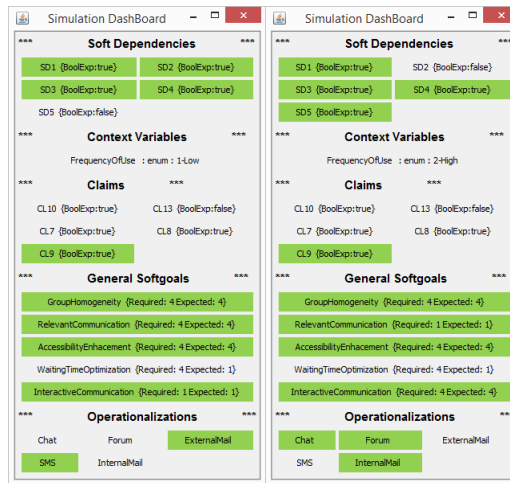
Simulation DashBoard

*** Soft Dependencies ***

SD1 {BoolExp:true} SD2 {BoolExp:true}
SD3 {BoolExp:true} SD4 {BoolExp:true}
SD5 {BoolExp:false}

Context Variables ***

FrequencyOfUse : enum : 1-Low

*** Claims ***

CL10 {BoolExp:true} CL13 {BoolExp:false}
CL7 {BoolExp:true} CL8 {BoolExp:true}
CL9 {BoolExp:true}

*** General Softgoals ***

GroupHomogeneity {Required: 4 Expected: 4}
RelevantCommunication {Required: 4 Expected: 4}
AccessibilityEnhacement {Required: 4 Expected: 4}
WaitingTimeOptimization {Required: 4 Expected: 1}
InteractiveCommunication {Required: 1 Expected: 1}

*** Operationalizations ***

Chat Forum ExternalMail
SMS InternalMail

Simulation DashBoard

*** Soft Dependencies

SD1 {BoolExp:true} SD2 {BoolExp:false}
SD3 {BoolExp:true} SD4 {BoolExp:true}
SD5 {BoolExp:true}

Context Variables ***

FrequencyOfUse : enum : 2-High

*** Claims ***

CL10 {BoolExp:true} CL13 {BoolExp:false}
CL7 {BoolExp:true} CL8 {BoolExp:true}
CL9 {BoolExp:true}

*** General Softgoals ***

GroupHomogeneity {Required: 4 Expected: 4}
RelevantCommunication {Required: 1 Expected: 1}
AccessibilityEnhacement {Required: 4 Expected: 4}
WaitingTimeOptimization {Required: 4 Expected: 1}
InteractiveCommunication {Required: 4 Expected: 4}

*** Operationalizations ***

Chat Forum ExternalMail
SMS InternalMail